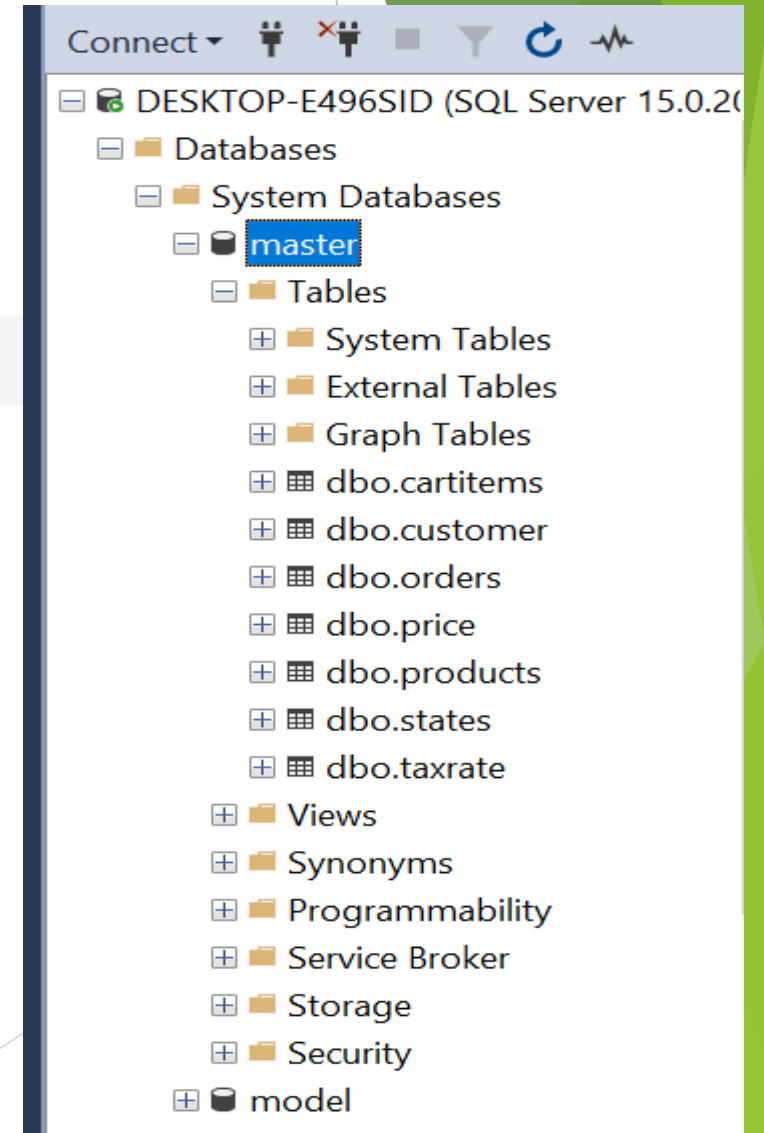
Connect

DESKTOP-E496SID (SQL Server 15.0.2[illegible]
Databases
System Databases
master
Tables
System Tables
External Tables
Graph Tables
dbo.cartitems
dbo.customer
dbo.orders
dbo.price
dbo.products
dbo.states
dbo.taxrate
Views
Synonyms
Programmability
Service Broker
Storage
Security
model